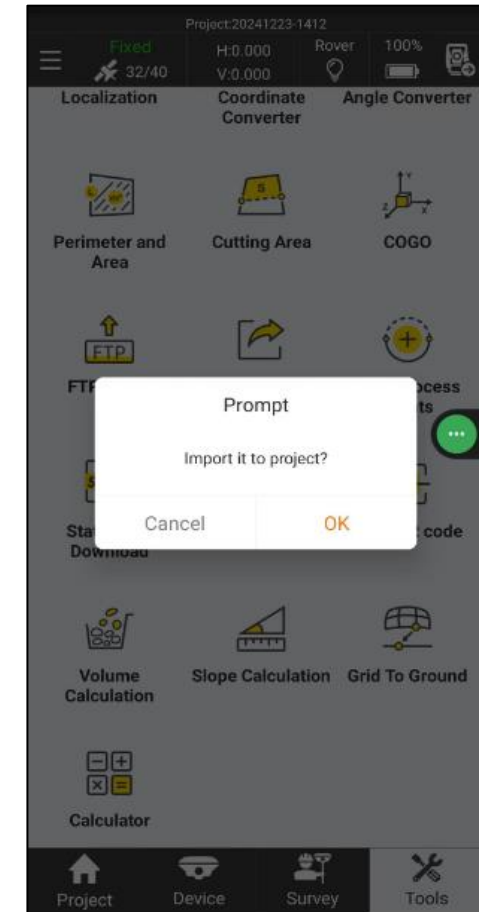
Project:20241223-1412

Fixed
32/40
H:0.000
V:0.000
Rover
100%

Localization
Coordinate Converter
Angle Converter

Perimeter and Area
Cutting Area
COGO

FTP

FT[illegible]
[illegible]ocess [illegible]ts

Prompt

Import it to project?

Cancel
OK

Sta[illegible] Download
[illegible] code

Volume Calculation
Slope Calculation
Grid To Ground

Calculator

Project
Device
Survey
Tools